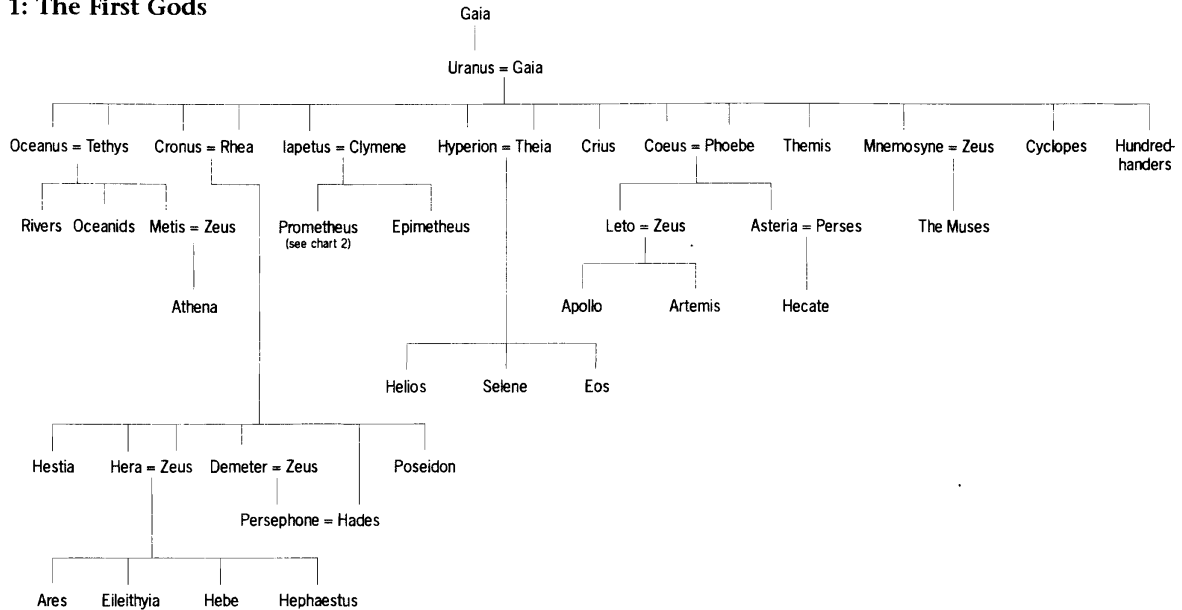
1: The First Gods

Gaia

Uranus = Gaia

Oceanus = Tethys
Cronus = Rhea
Iapetus = Clymene
Hyperion = Theia
Crius
Coeus = Phoebe
Themis
Mnemosyne = Zeus
Cyclopes
Hundred-handers

Rivers
Oceanids
Metis = Zeus

Athena

Prometheus (see chart 2)
Epimetheus

Helios
Selene
Eos

Leto = Zeus
Asteria = Perses

Apollo
Artemis
Hecate

The Muses

Hestia
Hera = Zeus
Demeter = Zeus
Poseidon

Persephone = Hades

Ares
Eileithyia
Hebe
Hephaestus